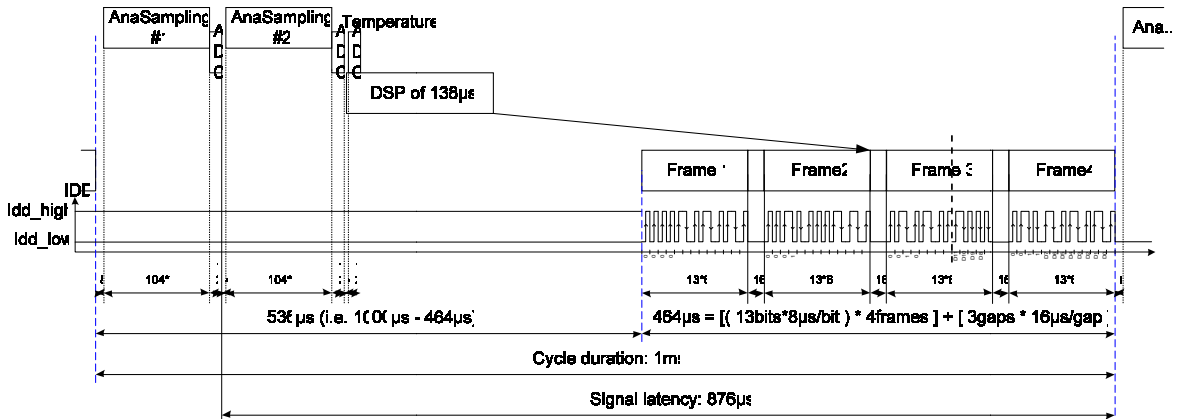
AnaSampling #1

A D C

AnaSampling #2

A D C

Temperature

A D C

Ana...

DSP of 138µs

Frame 1

Frame2

Frame 3

Frame4

IDD

Idd_high

Idd_low

8

104*

2

104*

2

2

13*8

16

13*8

16

13*8

16

13*8

8

536µs (i.e. 1000µs - 464µs)

464µs = [( 13bits*8µs/bit ) * 4frames ] + [ 3gaps * 16µs/gap ]

Cycle duration: 1ms

Signal latency: 876µs